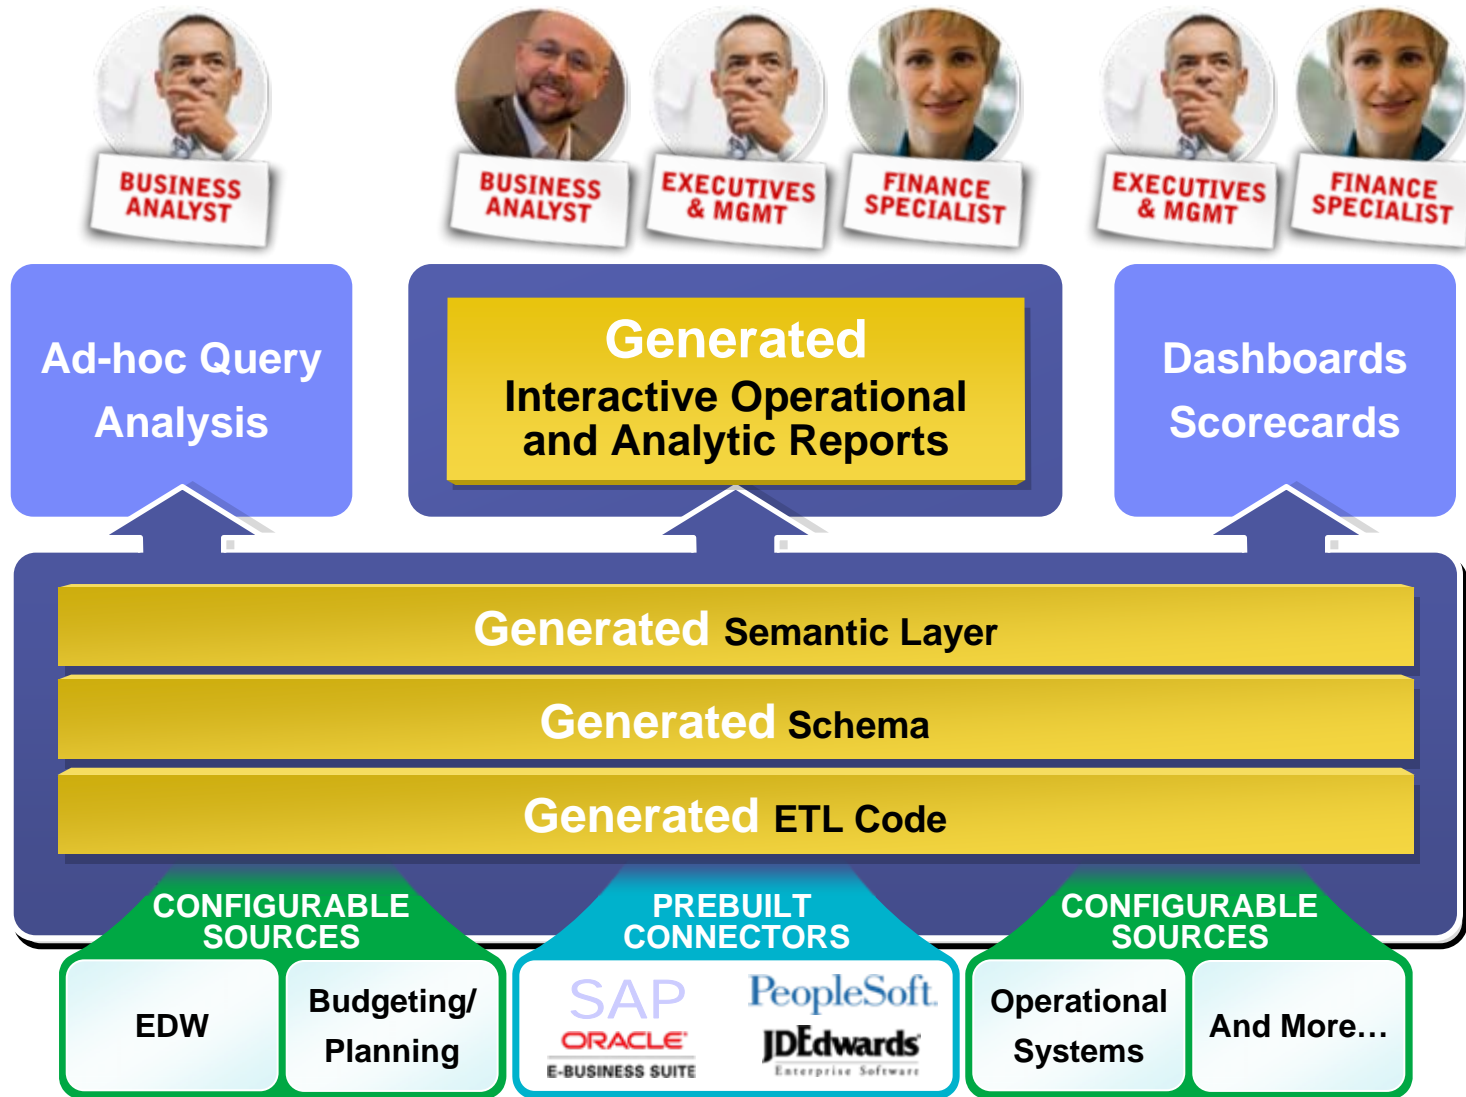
BUSINESS ANALYST

BUSINESS ANALYST

EXECUTIVES & MGMT

FINANCE SPECIALIST

EXECUTIVES & MGMT

FINANCE SPECIALIST

Ad-hoc Query Analysis

Generated
Interactive Operational and Analytic Reports

Dashboards Scorecards

Generated Semantic Layer

Generated Schema

Generated ETL Code

CONFIGURABLE SOURCES

EDW

Budgeting/ Planning

PREBUILT CONNECTORS

SAP

PeopleSoft

ORACLE E-BUSINESS SUITE

JDEdwards Enterprise Software

CONFIGURABLE SOURCES

Operational Systems

And More…